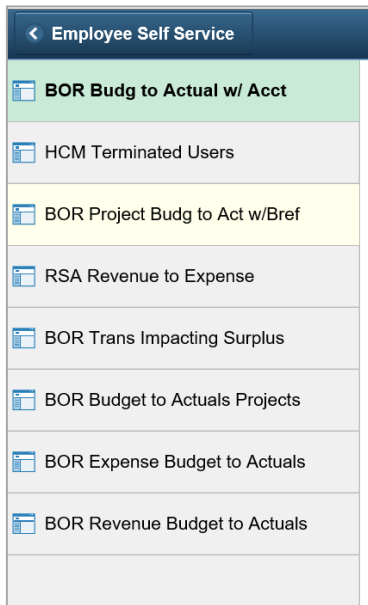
Employee Self Service

BOR Budg to Actual w/ Acct

HCM Terminated Users

BOR Project Budg to Act w/Bref

RSA Revenue to Expense

BOR Trans Impacting Surplus

BOR Budget to Actuals Projects

BOR Expense Budget to Actuals

BOR Revenue Budget to Actuals